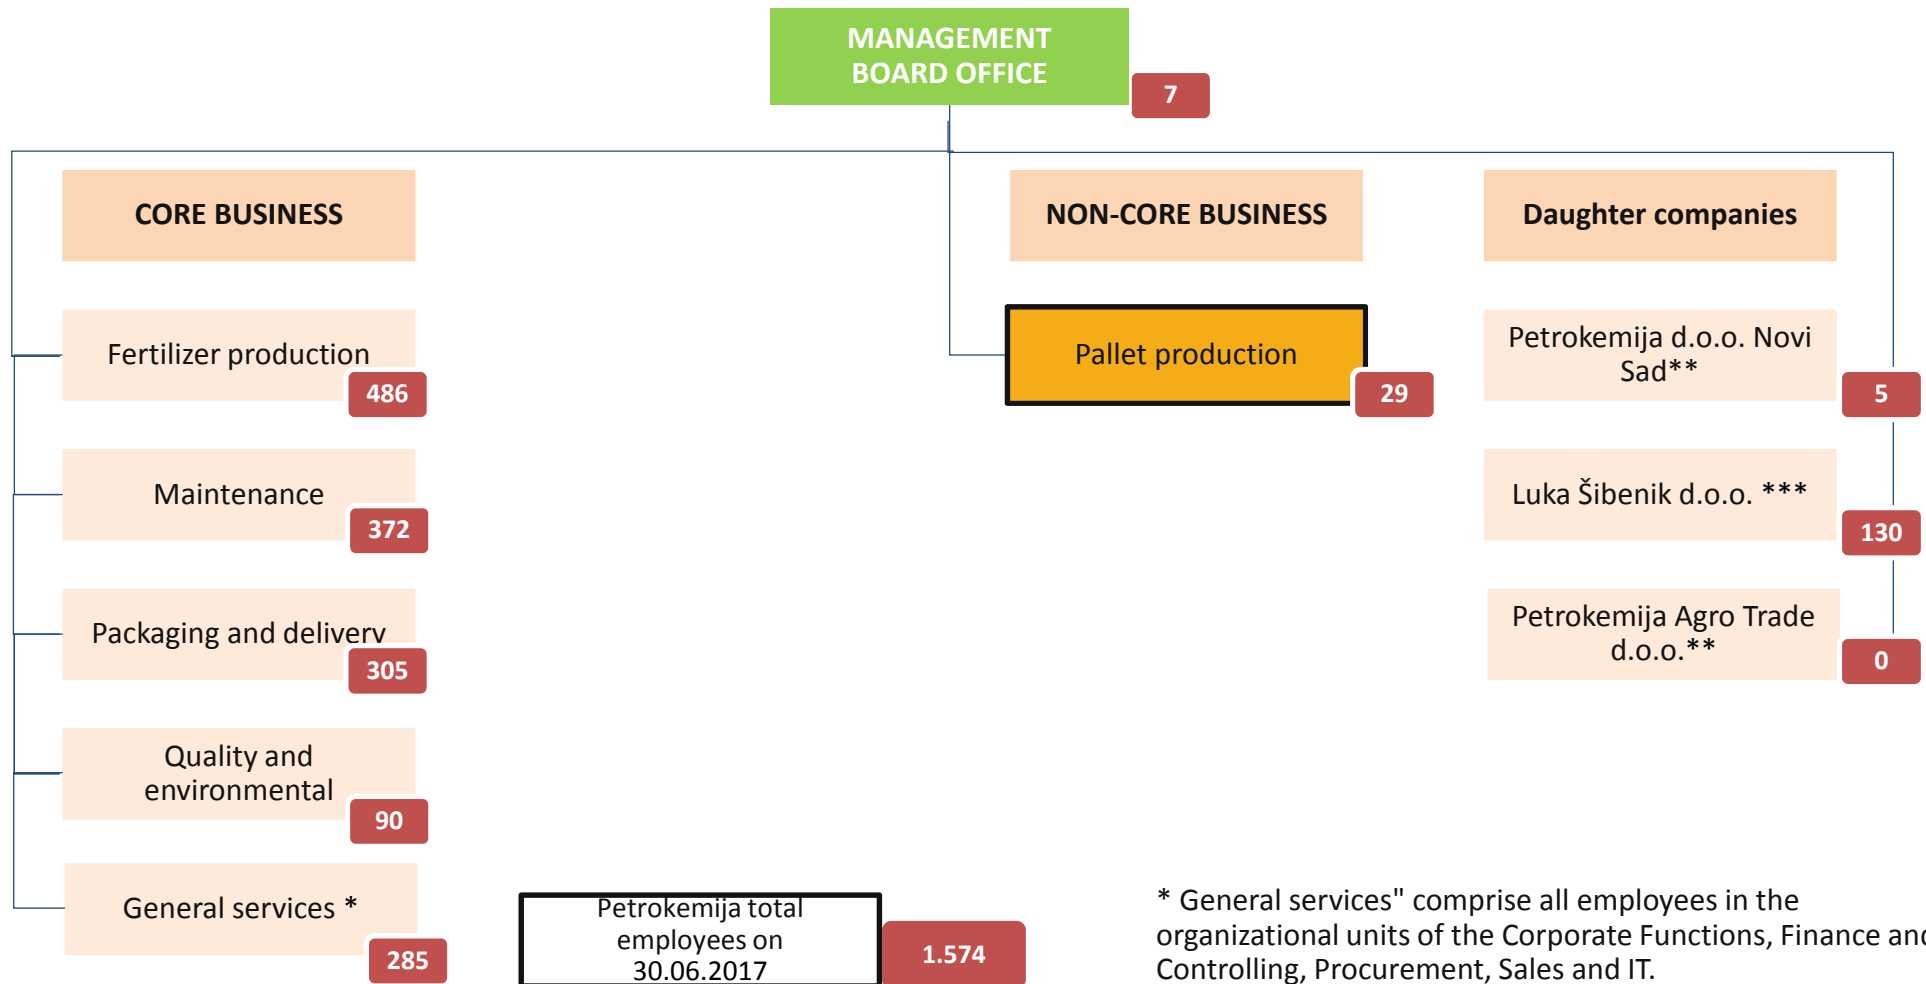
MANAGEMENT BOARD OFFICE
7

CORE BUSINESS

NON-CORE BUSINESS

Daughter companies

Fertilizer production
486

Pallet production
29

Petrokemija d.o.o. Novi Sad**
5

Maintenance
372

Luka Šibenik d.o.o. ***
130

Packaging and deliverv
305

Petrokemija Agro Trade d.o.o.**
0

Quality and environmental
90

General services *
285

Petrokemija total employees on 30.06.2017
1.574

* General services" comprise all employees in the organizational units of the Corporate Functions, Finance and Controlling, Procurement, Sales and IT.